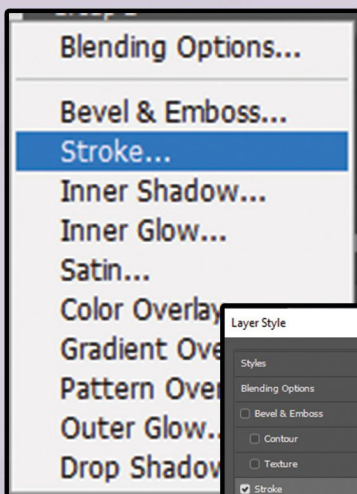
Blending Options...

Bevel & Emboss...

Stroke...

Inner Shadow...

Inner Glow...

Satin...

Color Overlay

Gradient Ove

Pattern Over

Outer Glow..

Drop Shadow

Layer Style

Styles

Blending Options

Bevel & Emboss

Contour

Texture

Stroke